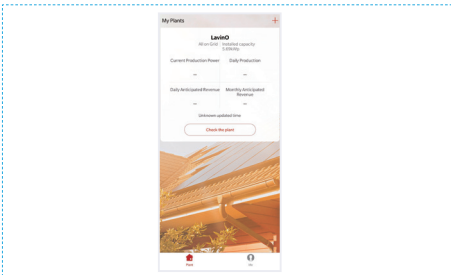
My Plants +

LavinO
All on Grid Installed capacity 5.68kWp

Current Production Power
--
Daily Production
--

Daily Anticipated Revenue
--
Monthly Anticipated Revenue
--

Unknown updated time

Check the plant

Plant
Me